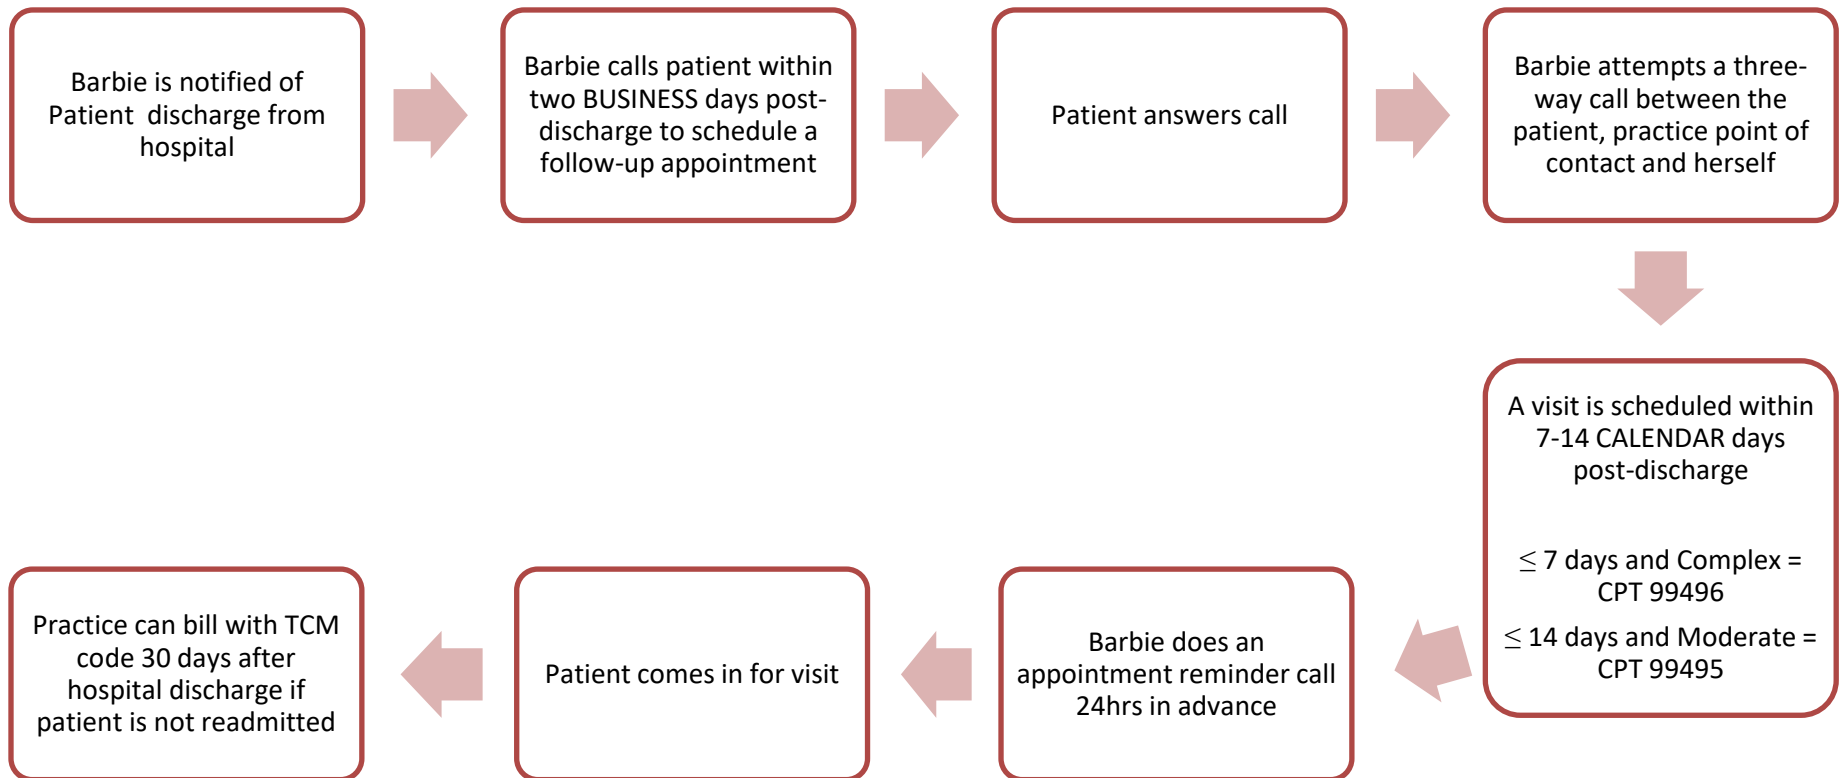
Barbie is notified of Patient discharge from hospital

Barbie calls patient within two BUSINESS days post-discharge to schedule a follow-up appointment

Patient answers call

Barbie attempts a three-way call between the patient, practice point of contact and herself

A visit is scheduled within 7-14 CALENDAR days post-discharge

$\leq$ 7 days and Complex = CPT 99496

$\leq$ 14 days and Moderate = CPT 99495

Barbie does an appointment reminder call 24hrs in advance

Patient comes in for visit

Practice can bill with TCM code 30 days after hospital discharge if patient is not readmitted